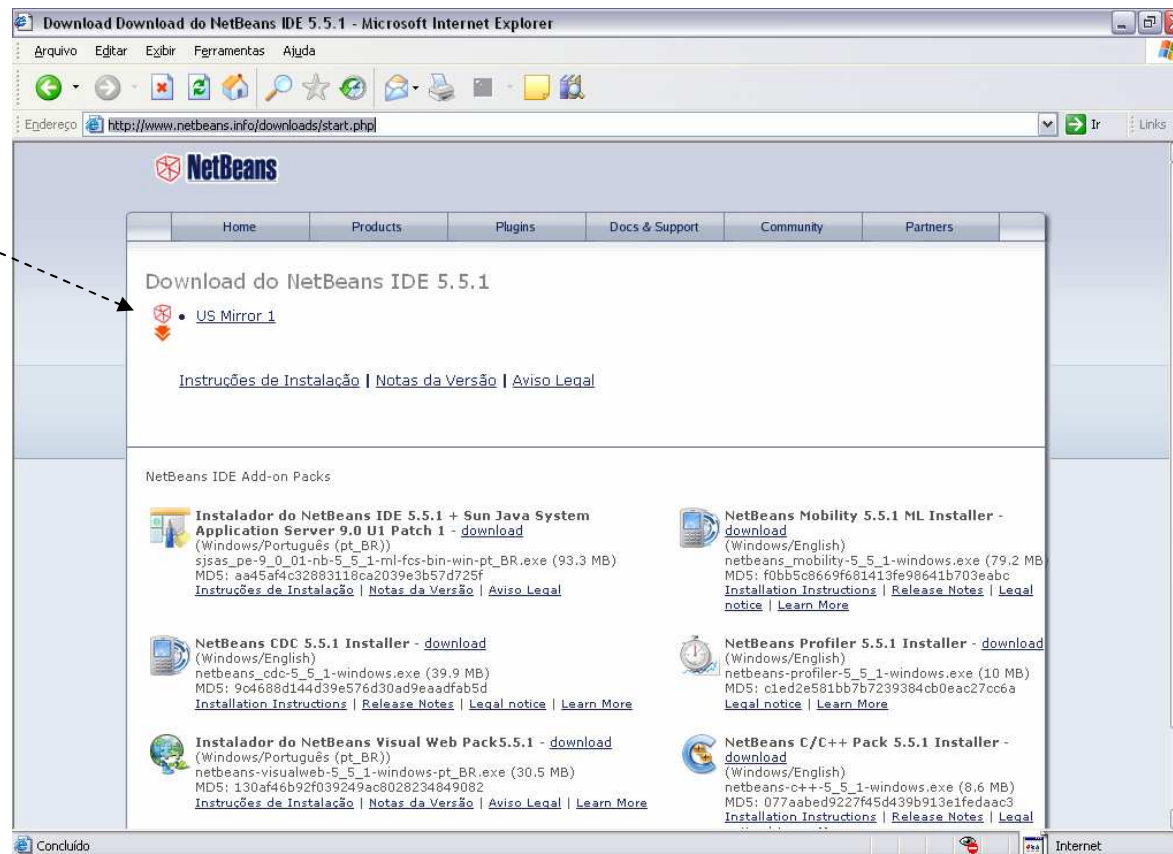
Download Download do NetBeans IDE 5.5.1 - Microsoft Internet Explorer

Arquivo Editar Exibir Ferramentas Ajuda

Endereço http://www.netbeans.info/downloads/start.php Ir Links

NetBeans

Home Products Plugins Docs & Support Community Partners

Download do NetBeans IDE 5.5.1

• US Mirror 1

Instruções de Instalação | Notas da Versão | Aviso Legal

NetBeans IDE Add-on Packs

Instalador do NetBeans IDE 5.5.1 + Sun Java System Application Server 9.0 U1 Patch 1 - download
(Windows/Português (pt_BR))
sjsas_pe-9_0_01-nb-5_5_1-ml-fcs-bin-win-pt_BR.exe (93.3 MB)
MD5: aa45af4c32883118ca2039e3b57d725f
Instruções de Instalação | Notas da Versão | Aviso Legal

NetBeans Mobility 5.5.1 ML Installer - download
(Windows/English)
netbeans_mobility-5_5_1-windows.exe (79.2 MB
MD5: f0bb5c8669f681413fe98641b703eabc
Installation Instructions | Release Notes | Legal notice | Learn More

NetBeans CDC 5.5.1 Installer - download
(Windows/English)
netbeans_cdc-5_5_1-windows.exe (39.9 MB)
MD5: 9c4688d144d39e576d30ad9eaadfab5d
Installation Instructions | Release Notes | Legal notice | Learn More

NetBeans Profiler 5.5.1 Installer - download
(Windows/English)
netbeans-profiler-5_5_1-windows.exe (10 MB)
MD5: c1ed2e581bb7b7239384cb0eac27cc6a
Legal notice | Learn More

Instalador do NetBeans Visual Web Pack5.5.1 - download
(Windows/Português (pt_BR))
netbeans-visualweb-5_5_1-windows-pt_BR.exe (30.5 MB)
MD5: 130af46b92f039249ac8028234849082
Instruções de Instalação | Notas da Versão | Aviso Legal | Learn More

NetBeans C/C++ Pack 5.5.1 Installer - download
(Windows/English)
netbeans-c++-5_5_1-windows.exe (8.6 MB)
MD5: 077aabed9227f45d439b913e1fedaac3
Installation Instructions | Release Notes | Legal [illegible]

Concluído Internet